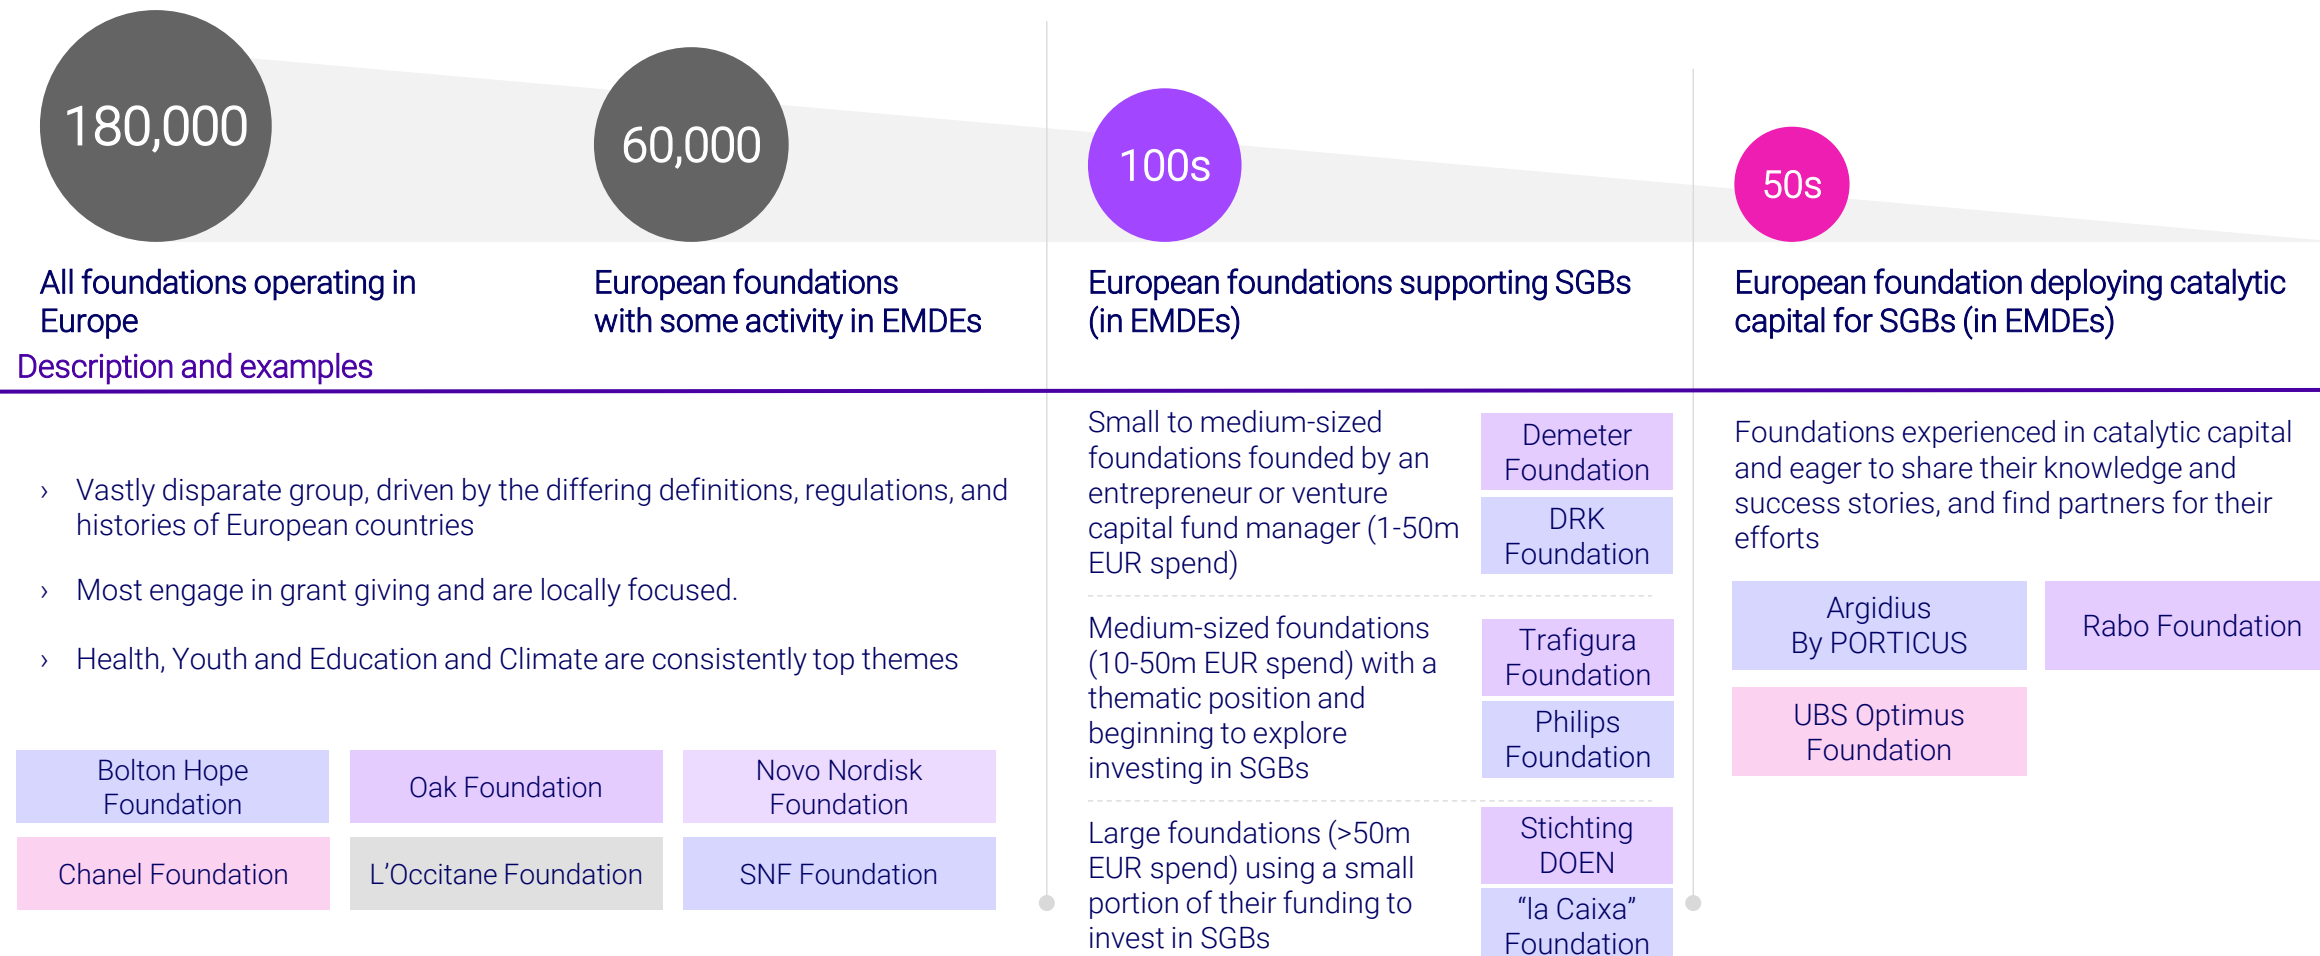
180,000

60,000

100s

50s

All foundations operating in Europe

European foundations with some activity in EMDEs

European foundations supporting SGBs (in EMDEs)

European foundation deploying catalytic capital for SGBs (in EMDEs)

Description and examples

› Vastly disparate group, driven by the differing definitions, regulations, and histories of European countries

› Most engage in grant giving and are locally focused.

› Health, Youth and Education and Climate are consistently top themes

| Bolton Hope Foundation | Oak Foundation | Novo Nordisk Foundation |
|---|---|---|
| Chanel Foundation | L'Occitane Foundation | SNF Foundation |

Small to medium-sized foundations founded by an entrepreneur or venture capital fund manager (1-50m EUR spend)

Demeter Foundation

DRK Foundation

Medium-sized foundations (10-50m EUR spend) with a thematic position and beginning to explore investing in SGBs

Trafigura Foundation

Philips Foundation

Large foundations (>50m EUR spend) using a small portion of their funding to invest in SGBs

Stichting DOEN

"la Caixa" Foundation

Foundations experienced in catalytic capital and eager to share their knowledge and success stories, and find partners for their efforts

Argidius By PORTICUS

Rabo Foundation

UBS Optimus Foundation